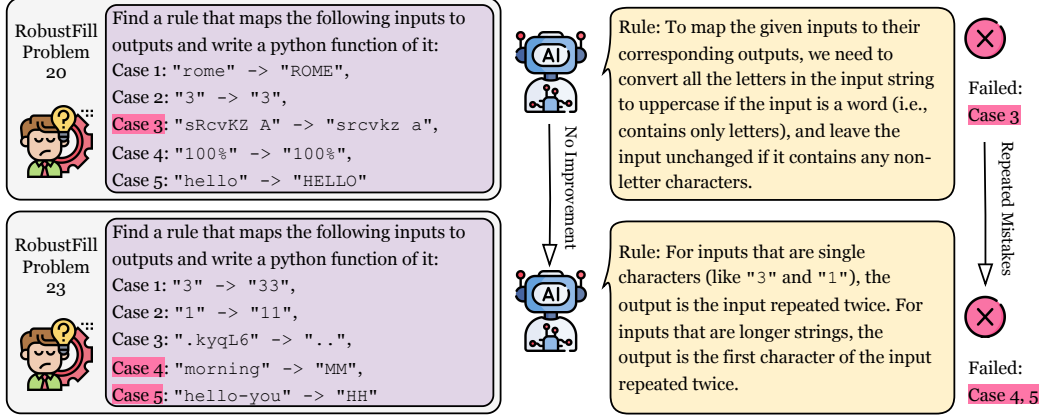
RobustFill Problem 20

Find a rule that maps the following inputs to outputs and write a python function of it:
Case 1: "rome" -> "ROME",
Case 2: "3" -> "3",
Case 3: "sRcvKZ A" -> "srcvkz a",
Case 4: "100%" -> "100%",
Case 5: "hello" -> "HELLO"

AI

No Improvement

Rule: To map the given inputs to their corresponding outputs, we need to convert all the letters in the input string to uppercase if the input is a word (i.e., contains only letters), and leave the input unchanged if it contains any non-letter characters.

Failed:
Case 3

Repeated Mistakes

RobustFill Problem 23

Find a rule that maps the following inputs to outputs and write a python function of it:
Case 1: "3" -> "33",
Case 2: "1" -> "11",
Case 3: ".kyqL6" -> "..",
Case 4: "morning" -> "MM",
Case 5: "hello-you" -> "HH"

AI

Rule: For inputs that are single characters (like "3" and "1"), the output is the input repeated twice. For inputs that are longer strings, the output is the first character of the input repeated twice.

Failed:
Case 4, 5